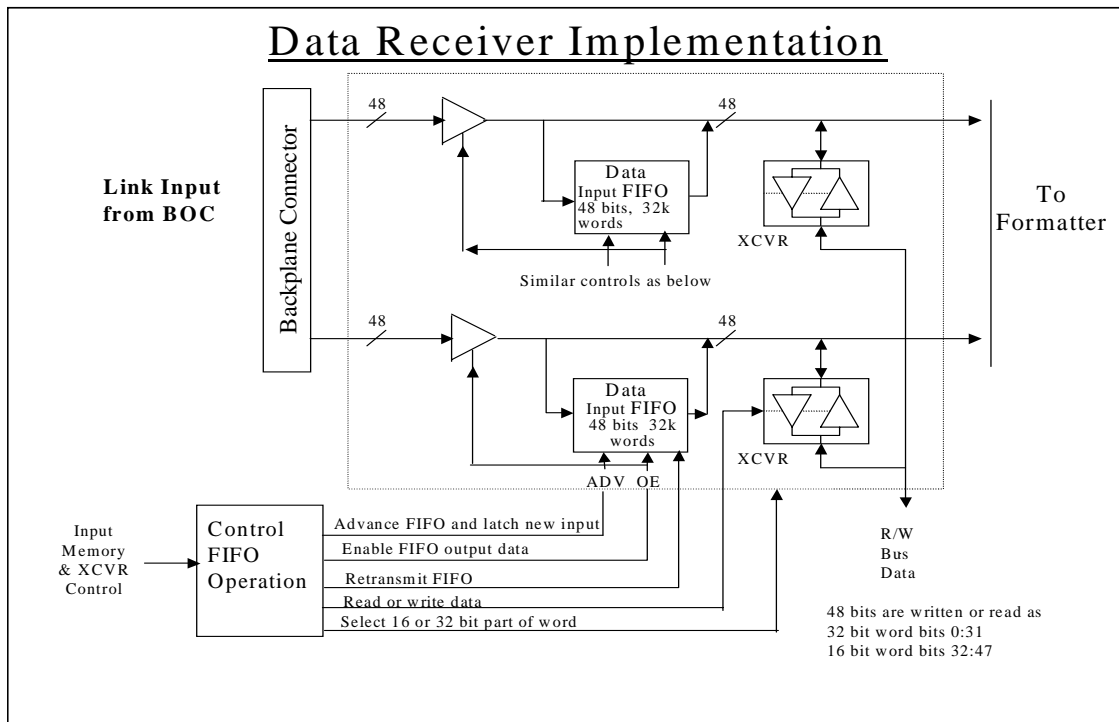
Data Receiver Implementation

Link Input from BOC

Backplane Connector

48

48

Data Input FIFO 48 bits, 32k words

XCVR

Similar controls as below

To Formatter

48

48

Data Input FIFO 48 bits 32k words

XCVR

ADV OE

Input Memory & XCVR Control

Control FIFO Operation

Advance FIFO and latch new input

Enable FIFO output data

Retransmit FIFO

Read or write data

Select 16 or 32 bit part of word

R/W Bus Data

48 bits are written or read as
32 bit word bits 0:31
16 bit word bits 32:47